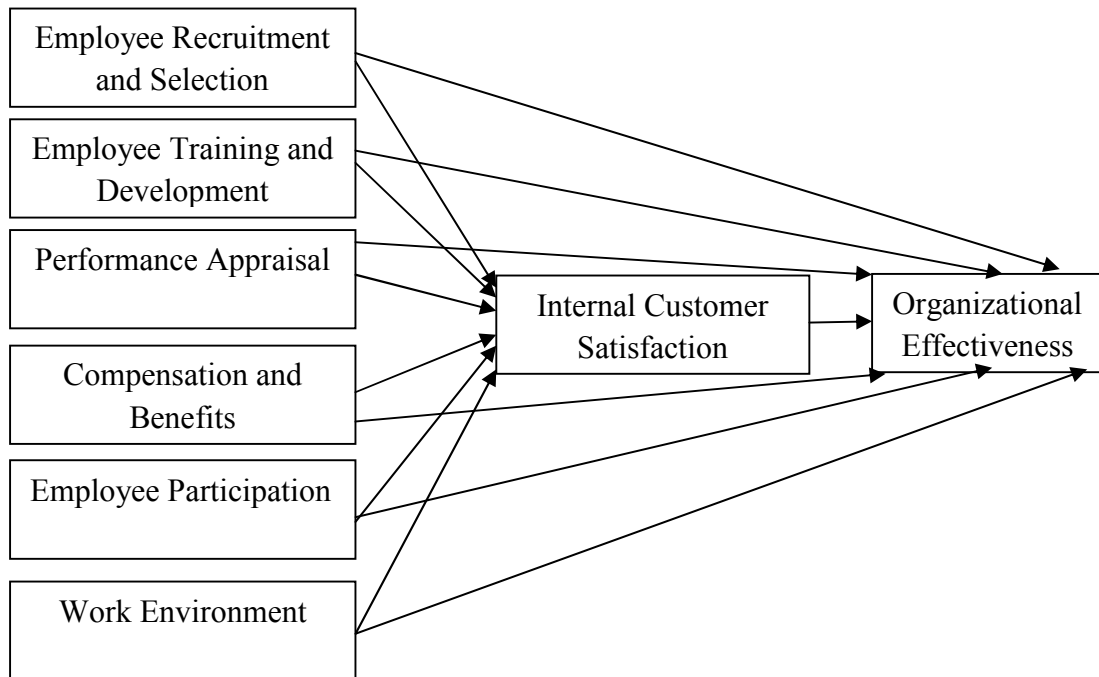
Employee Recruitment and Selection

Employee Training and Development

Performance Appraisal

Compensation and Benefits

Employee Participation

Work Environment

Internal Customer Satisfaction

Organizational Effectiveness